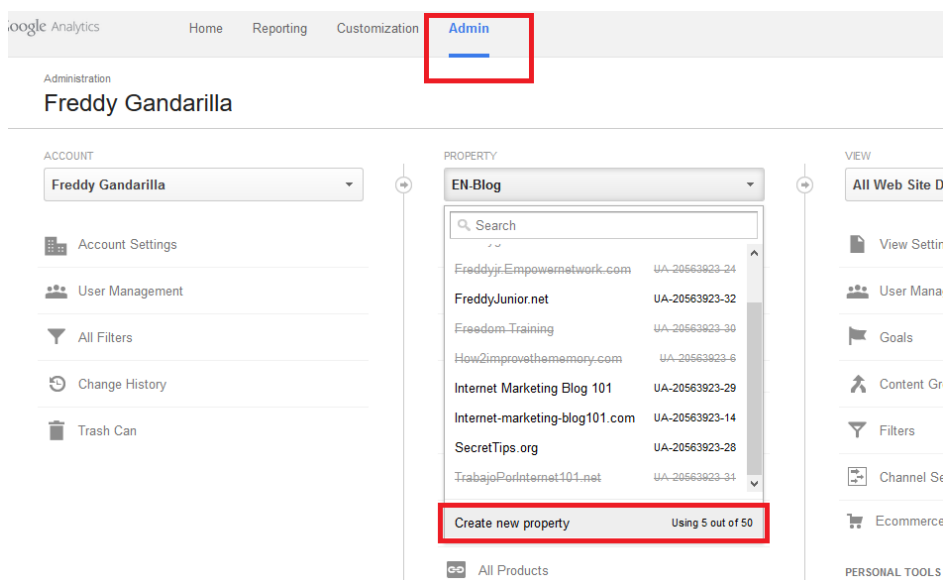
oogle Analytics Home Reporting Customization Admin

Administration
Freddy Gandarilla

ACCOUNT
Freddy Gandarilla

Account Settings
User Management
All Filters
Change History
Trash Can

PROPERTY
EN-Blog

Search

~~Freddyjr.Empowernetwork.com~~ ~~UA-20563923-24~~
FreddyJunior.net UA-20563923-32
~~Freedom Training~~ ~~UA-20563923-30~~
~~How2improvethememory.com~~ ~~UA-20563923-6~~
Internet Marketing Blog 101 UA-20563923-29
Internet-marketing-blog101.com UA-20563923-14
SecretTips.org UA-20563923-28
~~TrabajoPorInternet101.net~~ ~~UA-20563923-31~~

Create new property Using 5 out of 50

All Products

VIEW
All Web Site D

View Settin
User Mana
Goals
Content Gr
Filters
Channel Se
Ecommerce

PERSONAL TOOLS